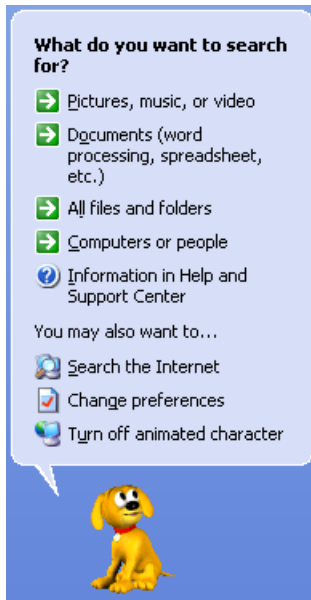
What do you want to search for?

Pictures, music, or video

Documents (word processing, spreadsheet, etc.)

All files and folders

Computers or people

Information in Help and Support Center

You may also want to...

Search the Internet

Change preferences

Turn off animated character